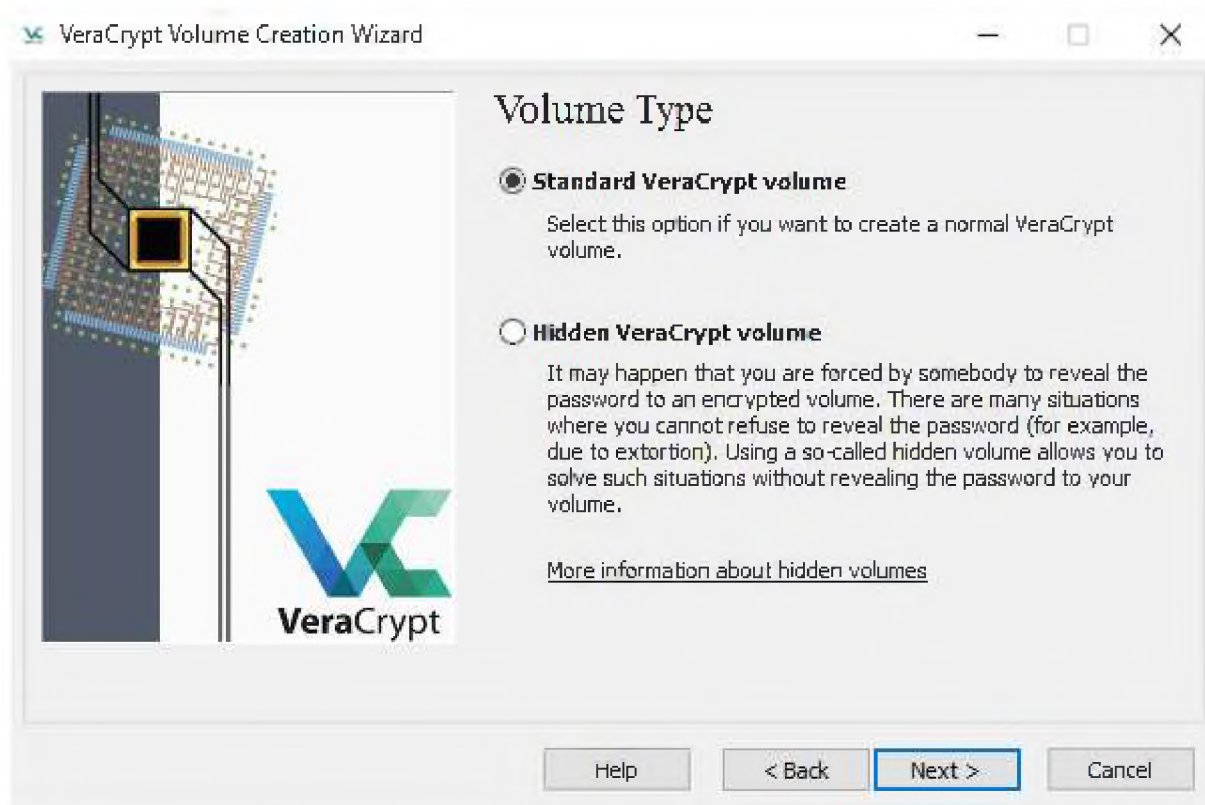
VeraCrypt Volume Creation Wizard

Volume Type

Standard VeraCrypt volume

Select this option if you want to create a normal VeraCrypt volume.

Hidden VeraCrypt volume

It may happen that you are forced by somebody to reveal the password to an encrypted volume. There are many situations where you cannot refuse to reveal the password (for example, due to extortion). Using a so-called hidden volume allows you to solve such situations without revealing the password to your volume.

More information about hidden volumes

VeraCrypt

Help

< Back

Next >

Cancel